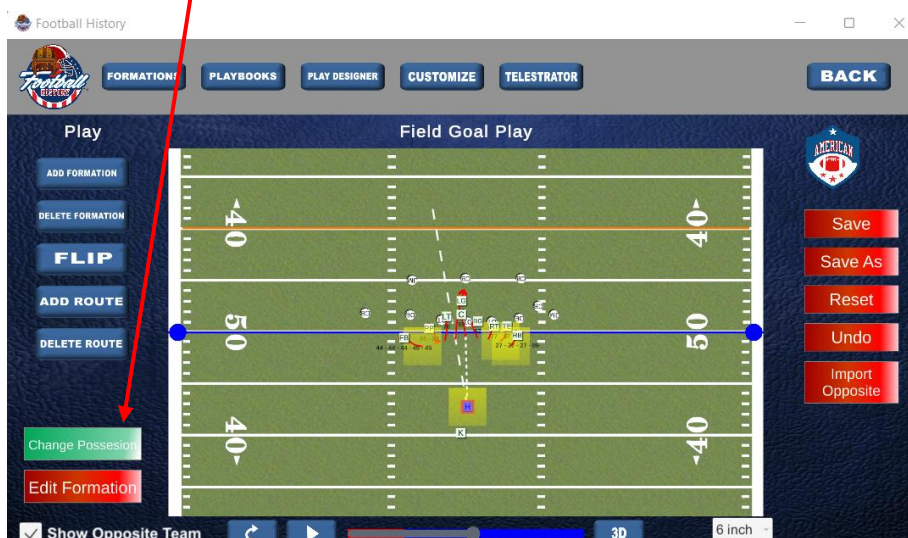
Football History

FORMATIONS PLAYBOOKS PLAY DESIGNER CUSTOMIZE TELESTRATOR BACK

Play

Field Goal Play

ADD FORMATION

DELETE FORMATION

FLIP

ADD ROUTE

DELETE ROUTE

Change Possesion

Edit Formation

40 40

50 50

40 40

AMERICAN

Save

Save As

Reset

Undo

Import Opposite

Show Opposite Team

3D

6 inch